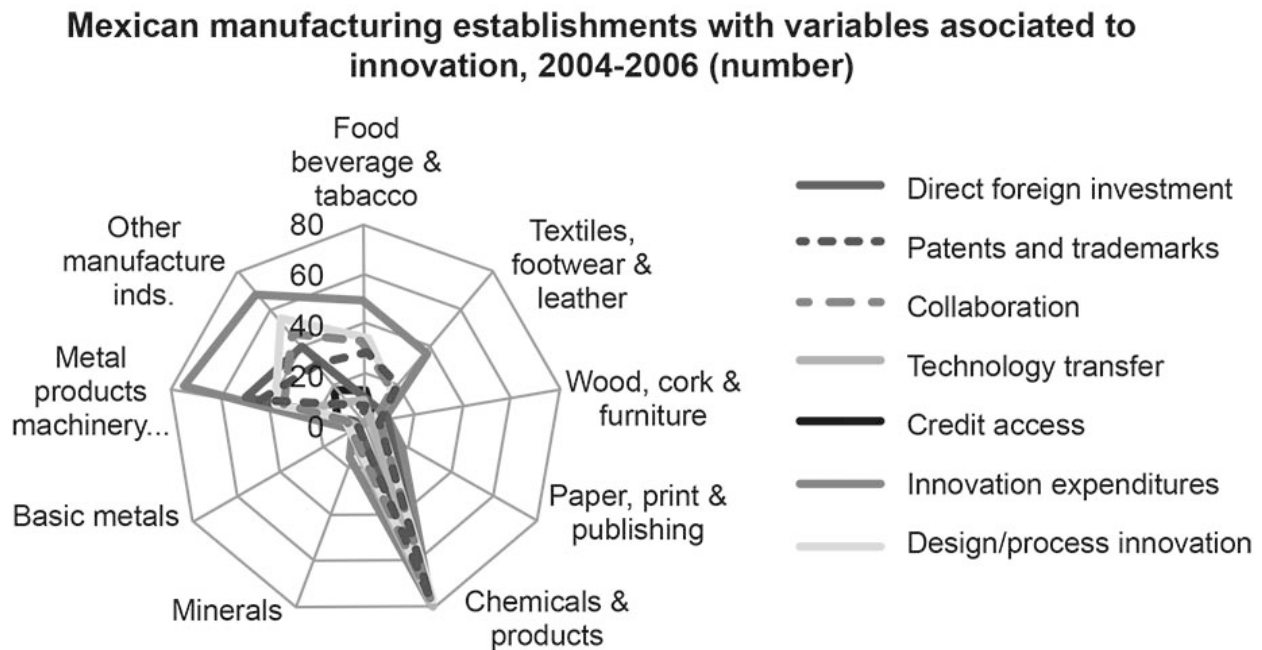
Mexican manufacturing establishments with variables asociated to innovation, 2004-2006 (number)

Food beverage & tabacco

80
60
40
20
0

Textiles, footwear & leather

Wood, cork & furniture

Paper, print & publishing

Chemicals & products

Minerals

Basic metals

Metal products machinery...

Other manufacture inds.

Direct foreign investment
Patents and trademarks
Collaboration
Technology transfer
Credit access
Innovation expenditures
Design/process innovation